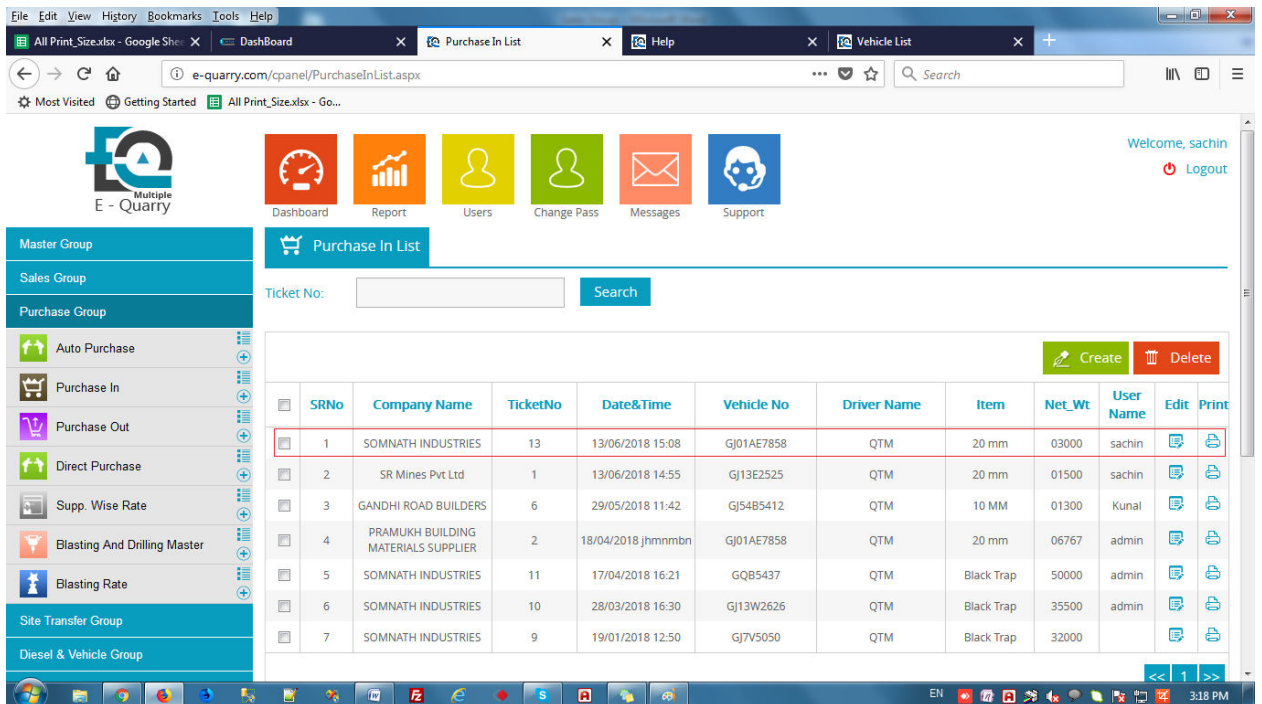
File Edit View History Bookmarks Tools Help

All Print_Size.xlsx - Google She ×
DashBoard ×
Purchase In List ×
Help ×
Vehicle List ×

e-quarry.com/cpanel/PurchaseInList.aspx
Search

Most Visited
Getting Started
All Print_Size.xlsx - Go...

Multiple
E - Quarry

Dashboard
Report
Users
Change Pass
Messages
Support

Welcome, sachin
Logout

Master Group
Sales Group
Purchase Group
Auto Purchase
Purchase In
Purchase Out
Direct Purchase
Supp. Wise Rate
Blasting And Drilling Master
Blasting Rate
Site Transfer Group
Diesel & Vehicle Group

Purchase In List

Ticket No:
Search

Create
Delete

| | SRNo | Company Name | TicketNo | Date&Time | Vehicle No | Driver Name | Item | Net_Wt | User Name | Edit | Print |
|---|---|---|---|---|---|---|---|---|---|---|---|
| | 1 | SOMNATH INDUSTRIES | 13 | 13/06/2018 15:08 | GJ01AE7858 | QTM | 20 mm | 03000 | sachin | | |
| | 2 | SR Mines Pvt Ltd | 1 | 13/06/2018 14:55 | GJ13E2525 | QTM | 20 mm | 01500 | sachin | | |
| | 3 | GANDHI ROAD BUILDERS | 6 | 29/05/2018 11:42 | GJ54B5412 | QTM | 10 MM | 01300 | Kunal | | |
| | 4 | PRAMUKH BUILDING MATERIALS SUPPLIER | 2 | 18/04/2018 jhmnmbn | GJ01AE7858 | QTM | 20 mm | 06767 | admin | | |
| | 5 | SOMNATH INDUSTRIES | 11 | 17/04/2018 16:21 | GQB5437 | QTM | Black Trap | 50000 | admin | | |
| | 6 | SOMNATH INDUSTRIES | 10 | 28/03/2018 16:30 | GJ13W2626 | QTM | Black Trap | 35500 | admin | | |
| | 7 | SOMNATH INDUSTRIES | 9 | 19/01/2018 12:50 | GJ7V5050 | QTM | Black Trap | 32000 | | | |

<< 1 >>

EN
3:18 PM